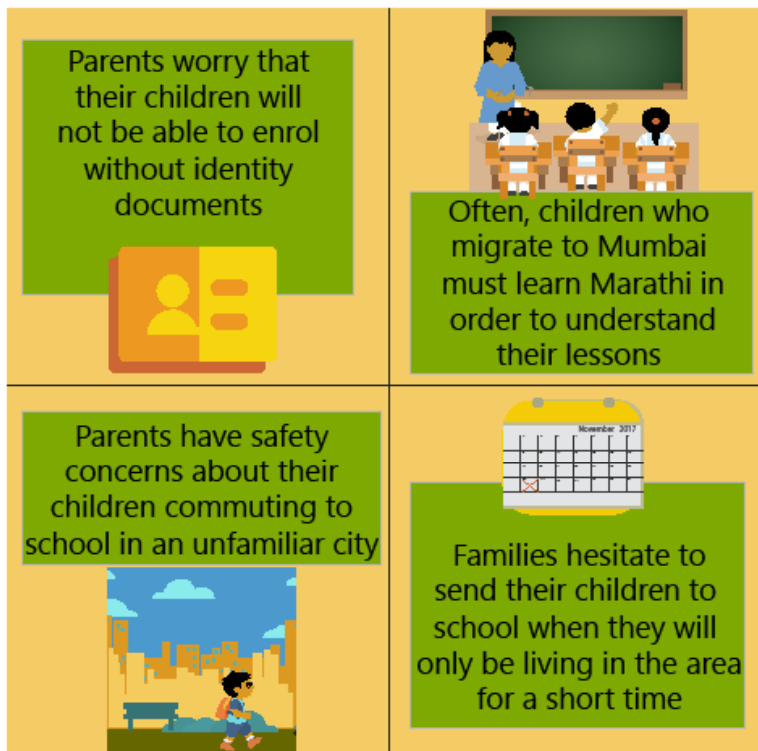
Parents worry that their children will not be able to enrol without identity documents

Often, children who migrate to Mumbai must learn Marathi in order to understand their lessons

Parents have safety concerns about their children commuting to school in an unfamiliar city

November 2017

Families hesitate to send their children to school when they will only be living in the area for a short time